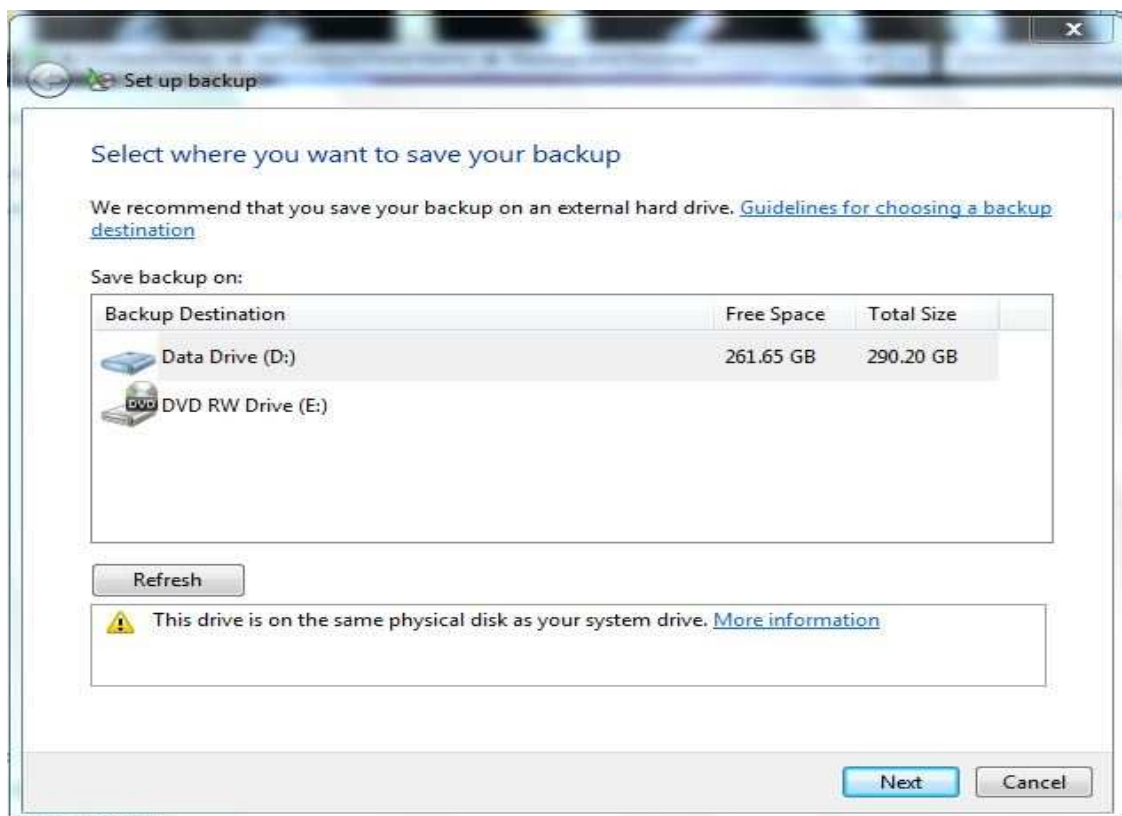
Set up backup

Select where you want to save your backup

We recommend that you save your backup on an external hard drive. Guidelines for choosing a backup destination

Save backup on:

| Backup Destination | Free Space | Total Size |
|---|---|---|
| Data Drive (D:) | 261.65 GB | 290.20 GB |
| DVD RW Drive (E:) | | |

Refresh

This drive is on the same physical disk as your system drive. More information

Next Cancel